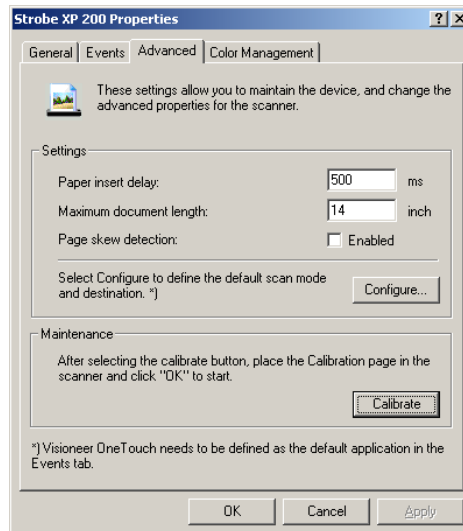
Strobe XP 200 Properties

?
X

General
Events
Advanced
Color Management

These settings allow you to maintain the device, and change the advanced properties for the scanner.

Settings

Paper insert delay:
500
ms

Maximum document length:
14
inch

Page skew detection:
Enabled

Select Configure to define the default scan mode and destination. *)

Configure...

Maintenance

After selecting the calibrate button, place the Calibration page in the scanner and click "OK" to start.

Calibrate

*) Visioneer OneTouch needs to be defined as the default application in the Events tab.

OK
Cancel
Apply